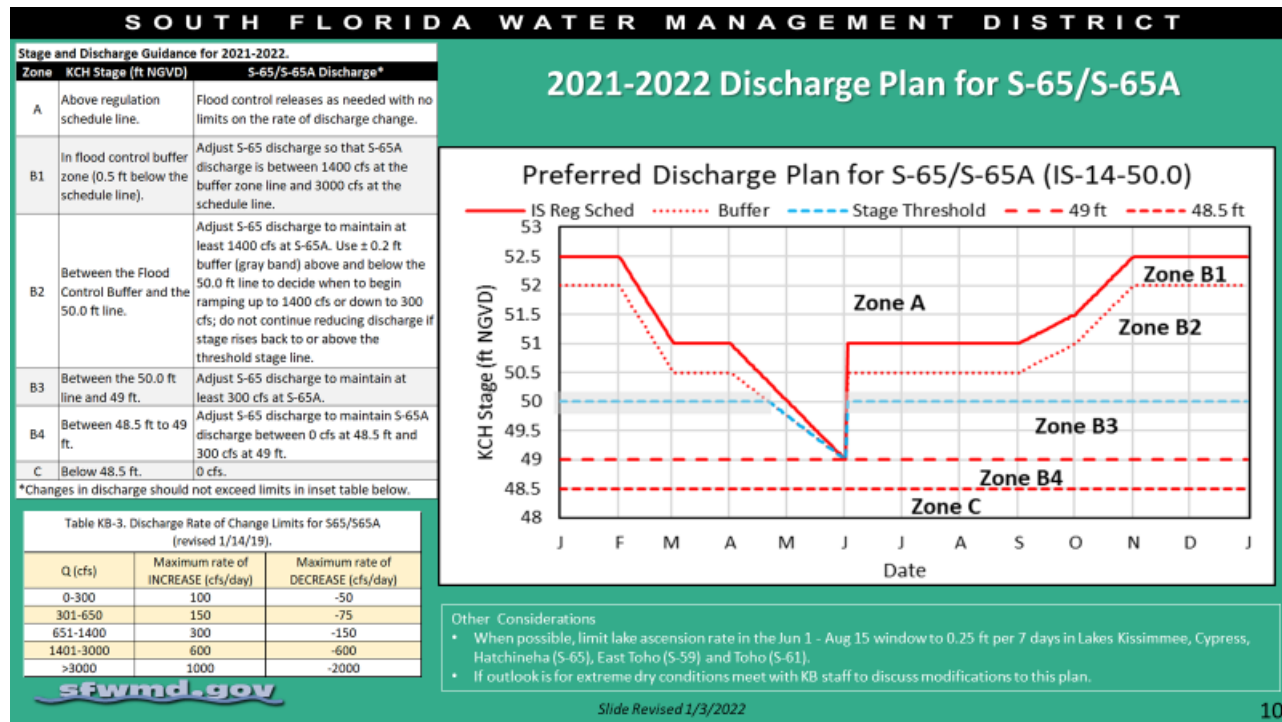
SOUTH FLORIDA WATER MANAGEMENT DISTRICT

Stage and Discharge Guidance for 2021-2022.

| Zone | KCH Stage (ft NGVD) | S-65/S-65A Discharge* |
|---|---|---|
| A | Above regulation schedule line. | Flood control releases as needed with no limits on the rate of discharge change. |
| B1 | In flood control buffer zone (0.5 ft below the schedule line). | Adjust S-65 discharge so that S-65A discharge is between 1400 cfs at the buffer zone line and 3000 cfs at the schedule line. |
| B2 | Between the Flood Control Buffer and the 50.0 ft line. | Adjust S-65 discharge to maintain at least 1400 cfs at S-65A. Use ± 0.2 ft buffer (gray band) above and below the 50.0 ft line to decide when to begin ramping up to 1400 cfs or down to 300 cfs; do not continue reducing discharge if stage rises back to or above the threshold stage line. |
| B3 | Between the 50.0 ft line and 49 ft. | Adjust S-65 discharge to maintain at least 300 cfs at S-65A. |
| B4 | Between 48.5 ft to 49 ft. | Adjust S-65 discharge to maintain S-65A discharge between 0 cfs at 48.5 ft and 300 cfs at 49 ft. |
| C | Below 48.5 ft. | 0 cfs. |

*Changes in discharge should not exceed limits in inset table below.

Table KB-3. Discharge Rate of Change Limits for S65/S65A (revised 1/14/19).

| Q (cfs) | Maximum rate of INCREASE (cfs/day) | Maximum rate of DECREASE (cfs/day) |
|---|---|---|
| 0-300 | 100 | -50 |
| 301-650 | 150 | -75 |
| 651-1400 | 300 | -150 |
| 1401-3000 | 600 | -600 |
| >3000 | 1000 | -2000 |

sfwmd.gov

2021-2022 Discharge Plan for S-65/S-65A

Preferred Discharge Plan for S-65/S-65A (IS-14-50.0)

IS Reg Sched Buffer Stage Threshold 49 ft 48.5 ft

53
52.5
52
51.5
51
50.5
50
49.5
49
48.5
48

KCH Stage (ft NGVD)

Zone A
Zone B1
Zone B2
Zone B3
Zone B4
Zone C

J F M A M J J A S O N D J

Date

Other Considerations
• When possible, limit lake ascension rate in the Jun 1 - Aug 15 window to 0.25 ft per 7 days in Lakes Kissimmee, Cypress, Hatchineha (S-65), East Toho (S-59) and Toho (S-61).
• If outlook is for extreme dry conditions meet with KB staff to discuss modifications to this plan.

Slide Revised 1/3/2022

10